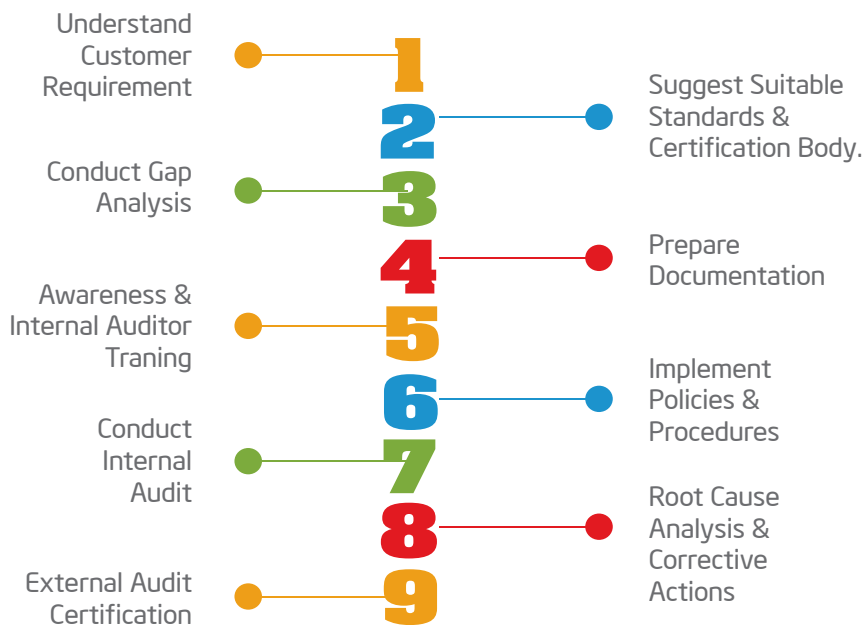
Understand Customer Requirement

1

2

Suggest Suitable Standards & Certification Body.

Conduct Gap Analysis

3

4

Prepare Documentation

Awareness & Internal Auditor Traning

5

6

Implement Policies & Procedures

Conduct Internal Audit

7

8

Root Cause Analysis & Corrective Actions

External Audit Certification

9